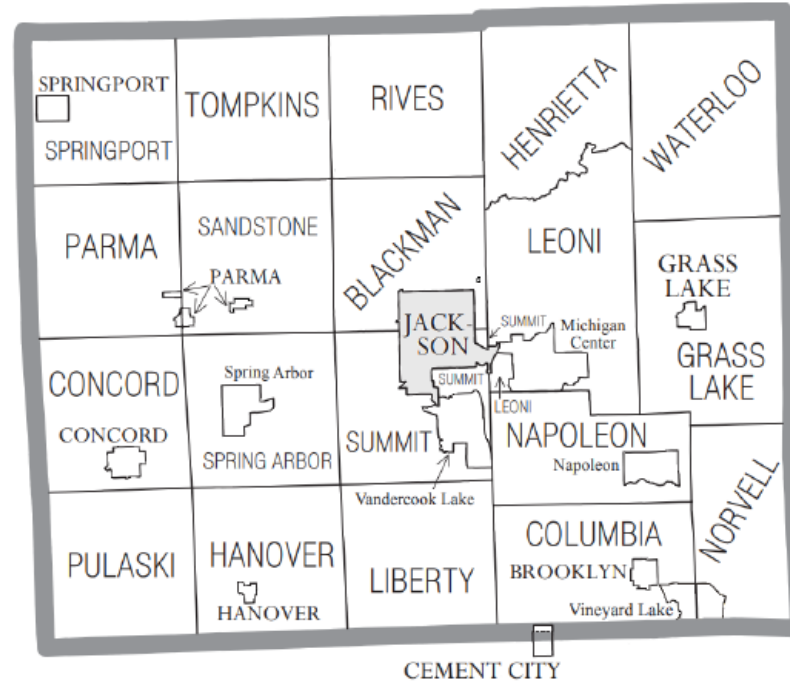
SPRINGPORT

SPRINGPORT

TOMPKINS

RIVES

HENRIETTA

WATERLOO

PARMA

SANDSTONE

PARMA

BLACKMAN

LEONI

GRASS LAKE

JACKSON

SUMMIT

Michigan Center

GRASS LAKE

CONCORD

Spring Arbor

SUMMIT

LEONI

CONCORD

SUMMIT

NAPOLEON

Napoleon

SPRING ARBOR

NORVELL

Vandercook Lake

COLUMBIA

PULASKI

HANOVER

LIBERTY

BROOKLYN

HANOVER

Vineyard Lake

CEMENT CITY